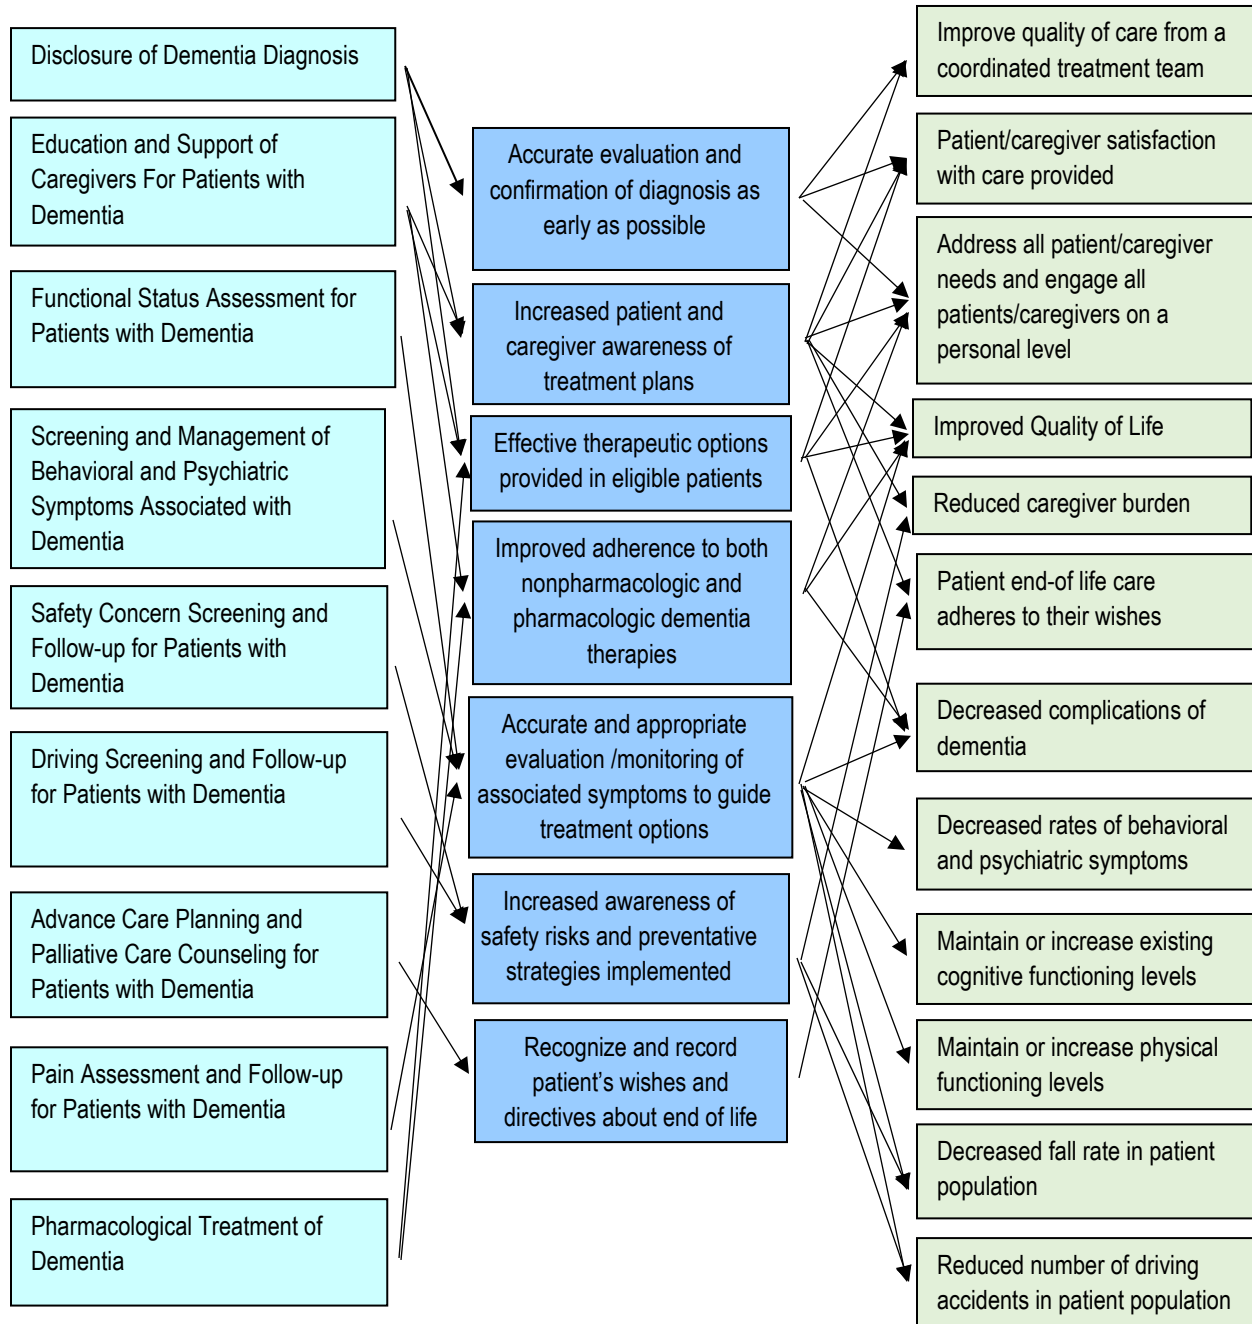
Disclosure of Dementia Diagnosis

Education and Support of Caregivers For Patients with Dementia

Functional Status Assessment for Patients with Dementia

Screening and Management of Behavioral and Psychiatric Symptoms Associated with Dementia

Safety Concern Screening and Follow-up for Patients with Dementia

Driving Screening and Follow-up for Patients with Dementia

Advance Care Planning and Palliative Care Counseling for Patients with Dementia

Pain Assessment and Follow-up for Patients with Dementia

Pharmacological Treatment of Dementia

Accurate evaluation and confirmation of diagnosis as early as possible

Increased patient and caregiver awareness of treatment plans

Effective therapeutic options provided in eligible patients

Improved adherence to both nonpharmacologic and pharmacologic dementia therapies

Accurate and appropriate evaluation /monitoring of associated symptoms to guide treatment options

Increased awareness of safety risks and preventative strategies implemented

Recognize and record patient's wishes and directives about end of life

Improve quality of care from a coordinated treatment team

Patient/caregiver satisfaction with care provided

Address all patient/caregiver needs and engage all patients/caregivers on a personal level

Improved Quality of Life

Reduced caregiver burden

Patient end-of life care adheres to their wishes

Decreased complications of dementia

Decreased rates of behavioral and psychiatric symptoms

Maintain or increase existing cognitive functioning levels

Maintain or increase physical functioning levels

Decreased fall rate in patient population

Reduced number of driving accidents in patient population